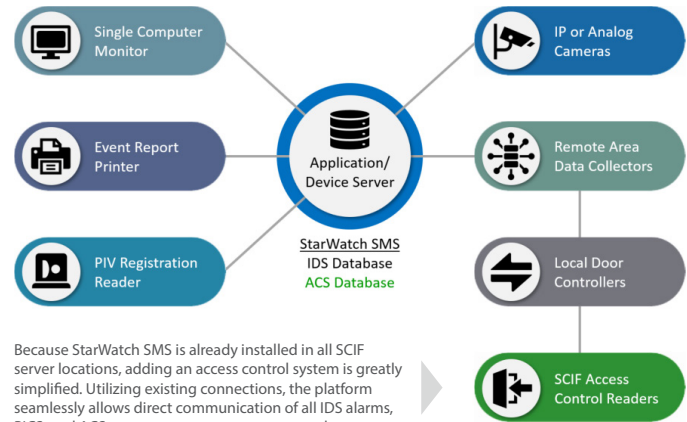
Single Computer Monitor

Event Report Printer

PIV Registration Reader

Application/ Device Server

StarWatch SMS
IDS Database
ACS Database

IP or Analog Cameras

Remote Area Data Collectors

Local Door Controllers

SCIF Access Control Readers

Because StarWatch SMS is already installed in all SCIF server locations, adding an access control system is greatly simplified. Utilizing existing connections, the platform seamlessly allows direct communication of all IDS alarms, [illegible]